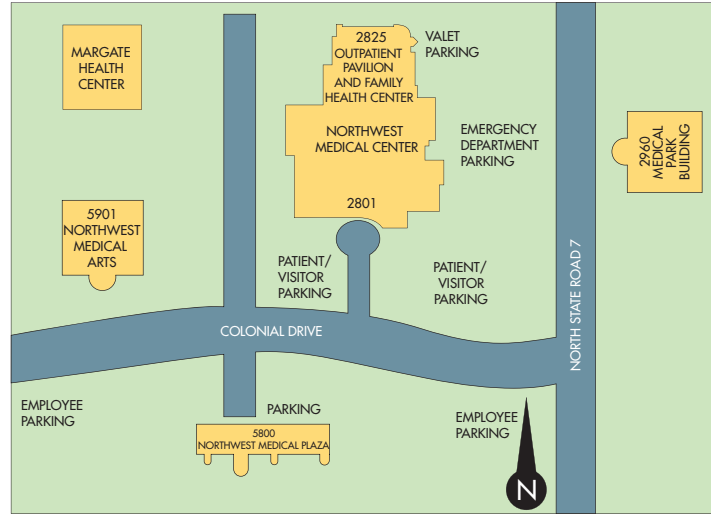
MARGATE HEALTH CENTER

2825 OUTPATIENT PAVILION AND FAMILY HEALTH CENTER

VALET PARKING

NORTHWEST MEDICAL CENTER

EMERGENCY DEPARTMENT PARKING

2960 MEDICAL PARK BUILDING

5901 NORTHWEST MEDICAL ARTS

2801

PATIENT/ VISITOR PARKING

PATIENT/ VISITOR PARKING

NORTH STATE ROAD 7

COLONIAL DRIVE

EMPLOYEE PARKING

PARKING

5800 NORTHWEST MEDICAL PLAZA

EMPLOYEE PARKING

N